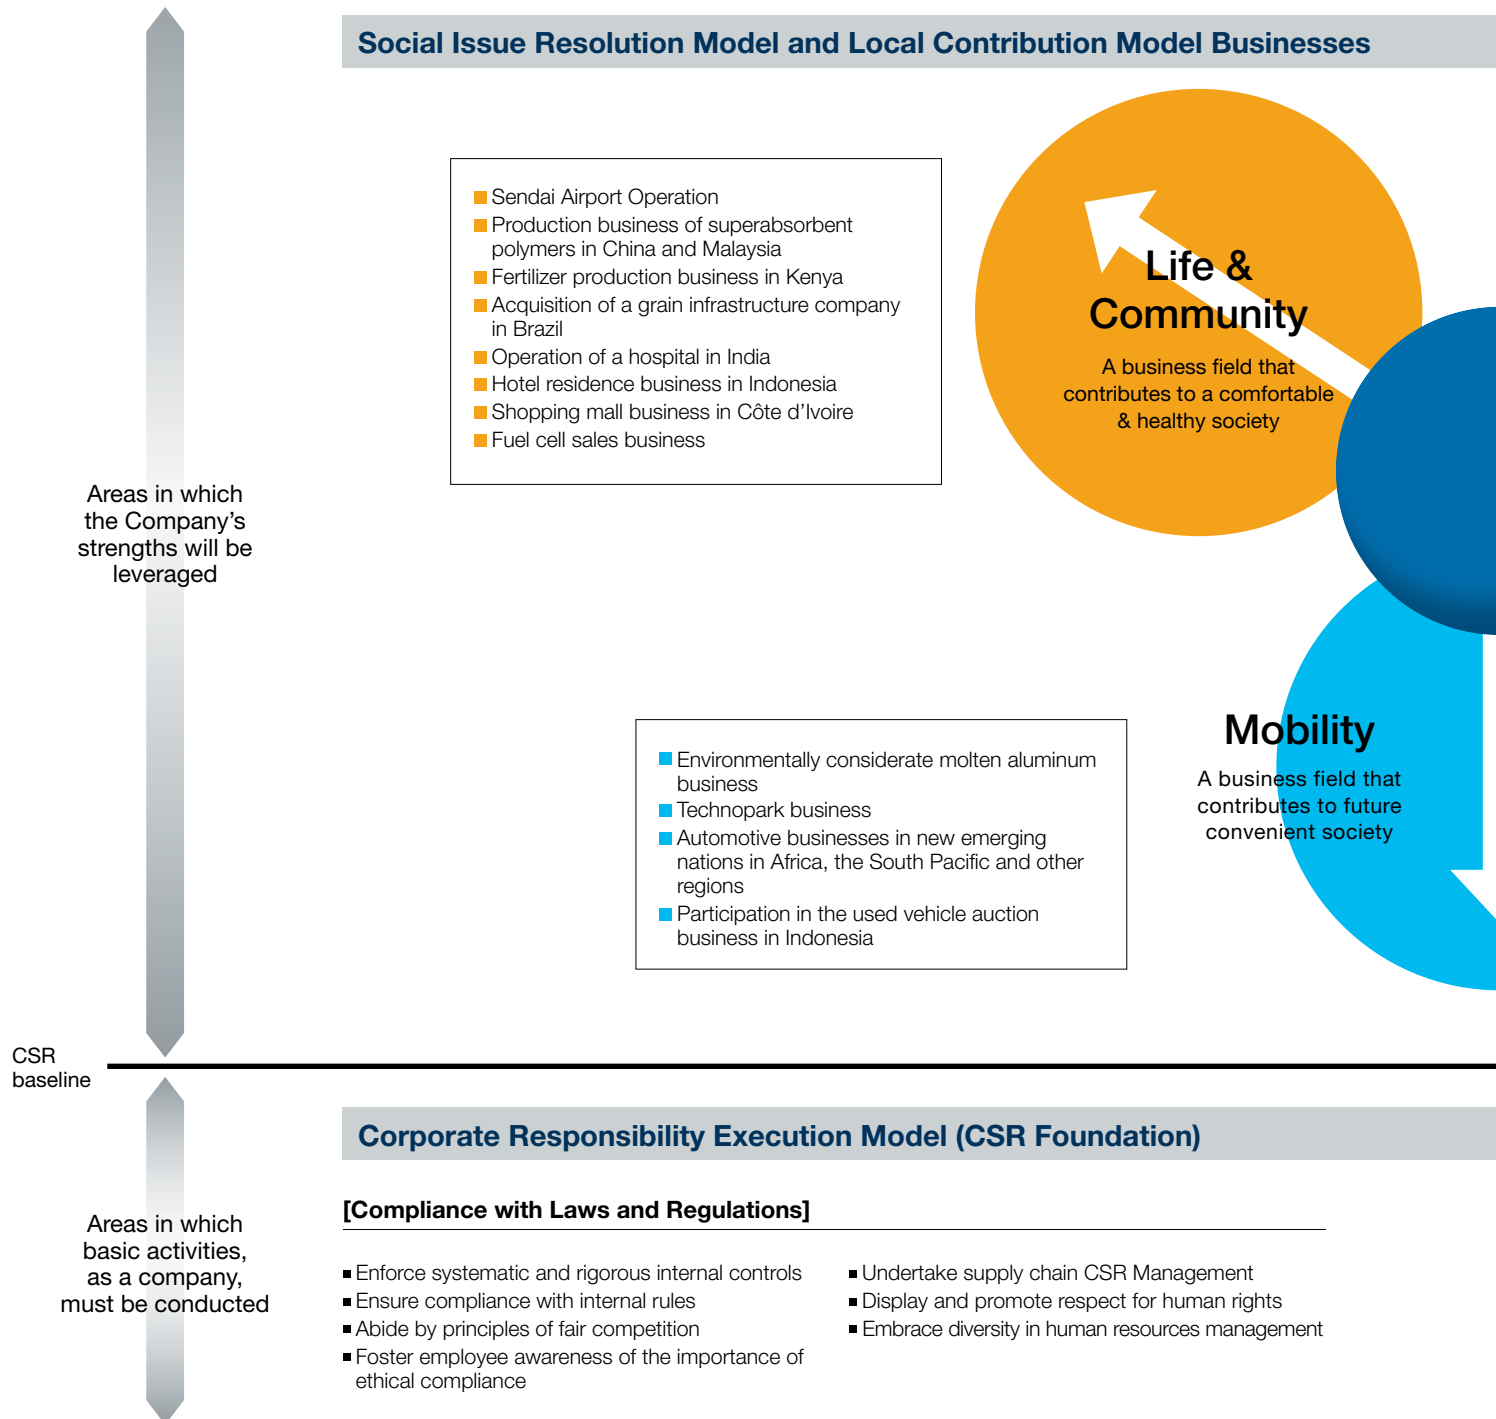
Social Issue Resolution Model and Local Contribution Model Businesses

Areas in which the Company's strengths will be leveraged

■ Sendai Airport Operation
■ Production business of superabsorbent polymers in China and Malaysia
■ Fertilizer production business in Kenya
■ Acquisition of a grain infrastructure company in Brazil
■ Operation of a hospital in India
■ Hotel residence business in Indonesia
■ Shopping mall business in Côte d'Ivoire
■ Fuel cell sales business

Life & Community

A business field that contributes to a comfortable & healthy society

■ Environmentally considerate molten aluminum business
■ Technopark business
■ Automotive businesses in new emerging nations in Africa, the South Pacific and other regions
■ Participation in the used vehicle auction business in Indonesia

Mobility

A business field that contributes to future convenient society

CSR baseline

Corporate Responsibility Execution Model (CSR Foundation)

Areas in which basic activities, as a company, must be conducted

[Compliance with Laws and Regulations]

■ Enforce systematic and rigorous internal controls
■ Ensure compliance with internal rules
■ Abide by principles of fair competition
■ Foster employee awareness of the importance of ethical compliance

■ Undertake supply chain CSR Management
■ Display and promote respect for human rights
■ Embrace diversity in human resources management